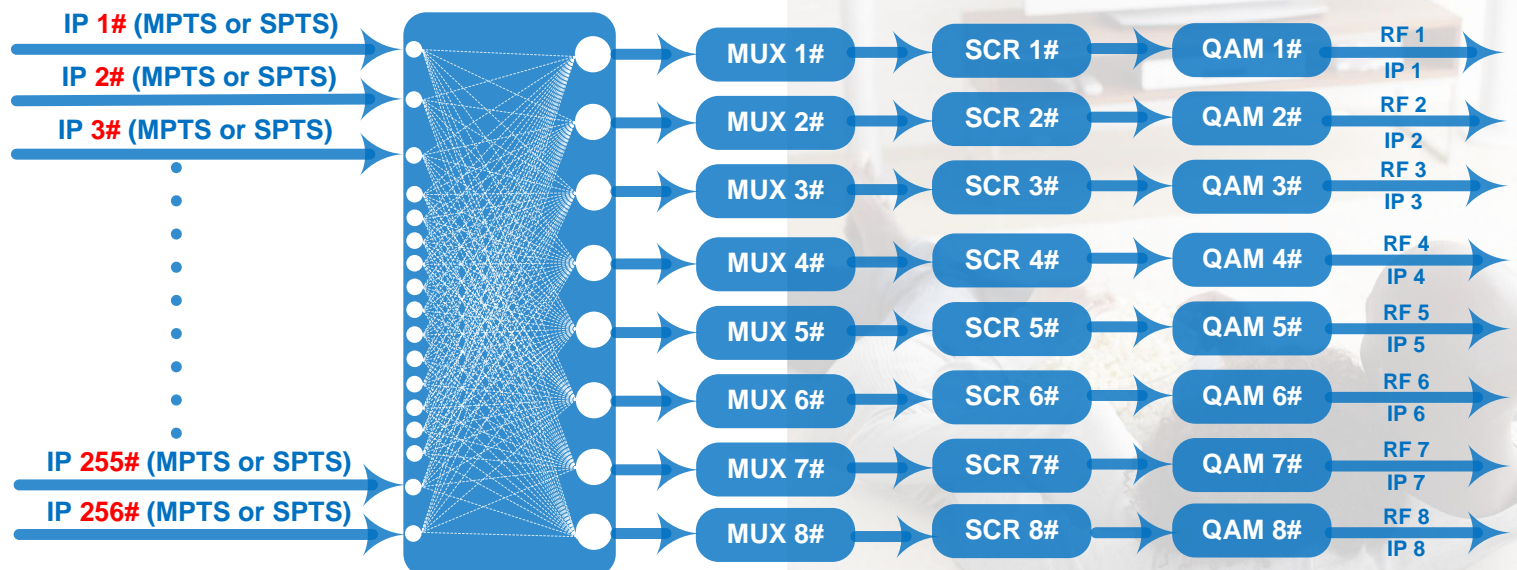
IP 1# (MPTS or SPTS)
IP 2# (MPTS or SPTS)
IP 3# (MPTS or SPTS)
IP 255# (MPTS or SPTS)
IP 256# (MPTS or SPTS)

MUX 1#
SCR 1#
QAM 1#
RF 1
IP 1

MUX 2#
SCR 2#
QAM 2#
RF 2
IP 2

MUX 3#
SCR 3#
QAM 3#
RF 3
IP 3

MUX 4#
SCR 4#
QAM 4#
RF 4
IP 4

MUX 5#
SCR 5#
QAM 5#
RF 5
IP 5

MUX 6#
SCR 6#
QAM 6#
RF 6
IP 6

MUX 7#
SCR 7#
QAM 7#
RF 7
IP 7

MUX 8#
SCR 8#
QAM 8#
RF 8
IP 8